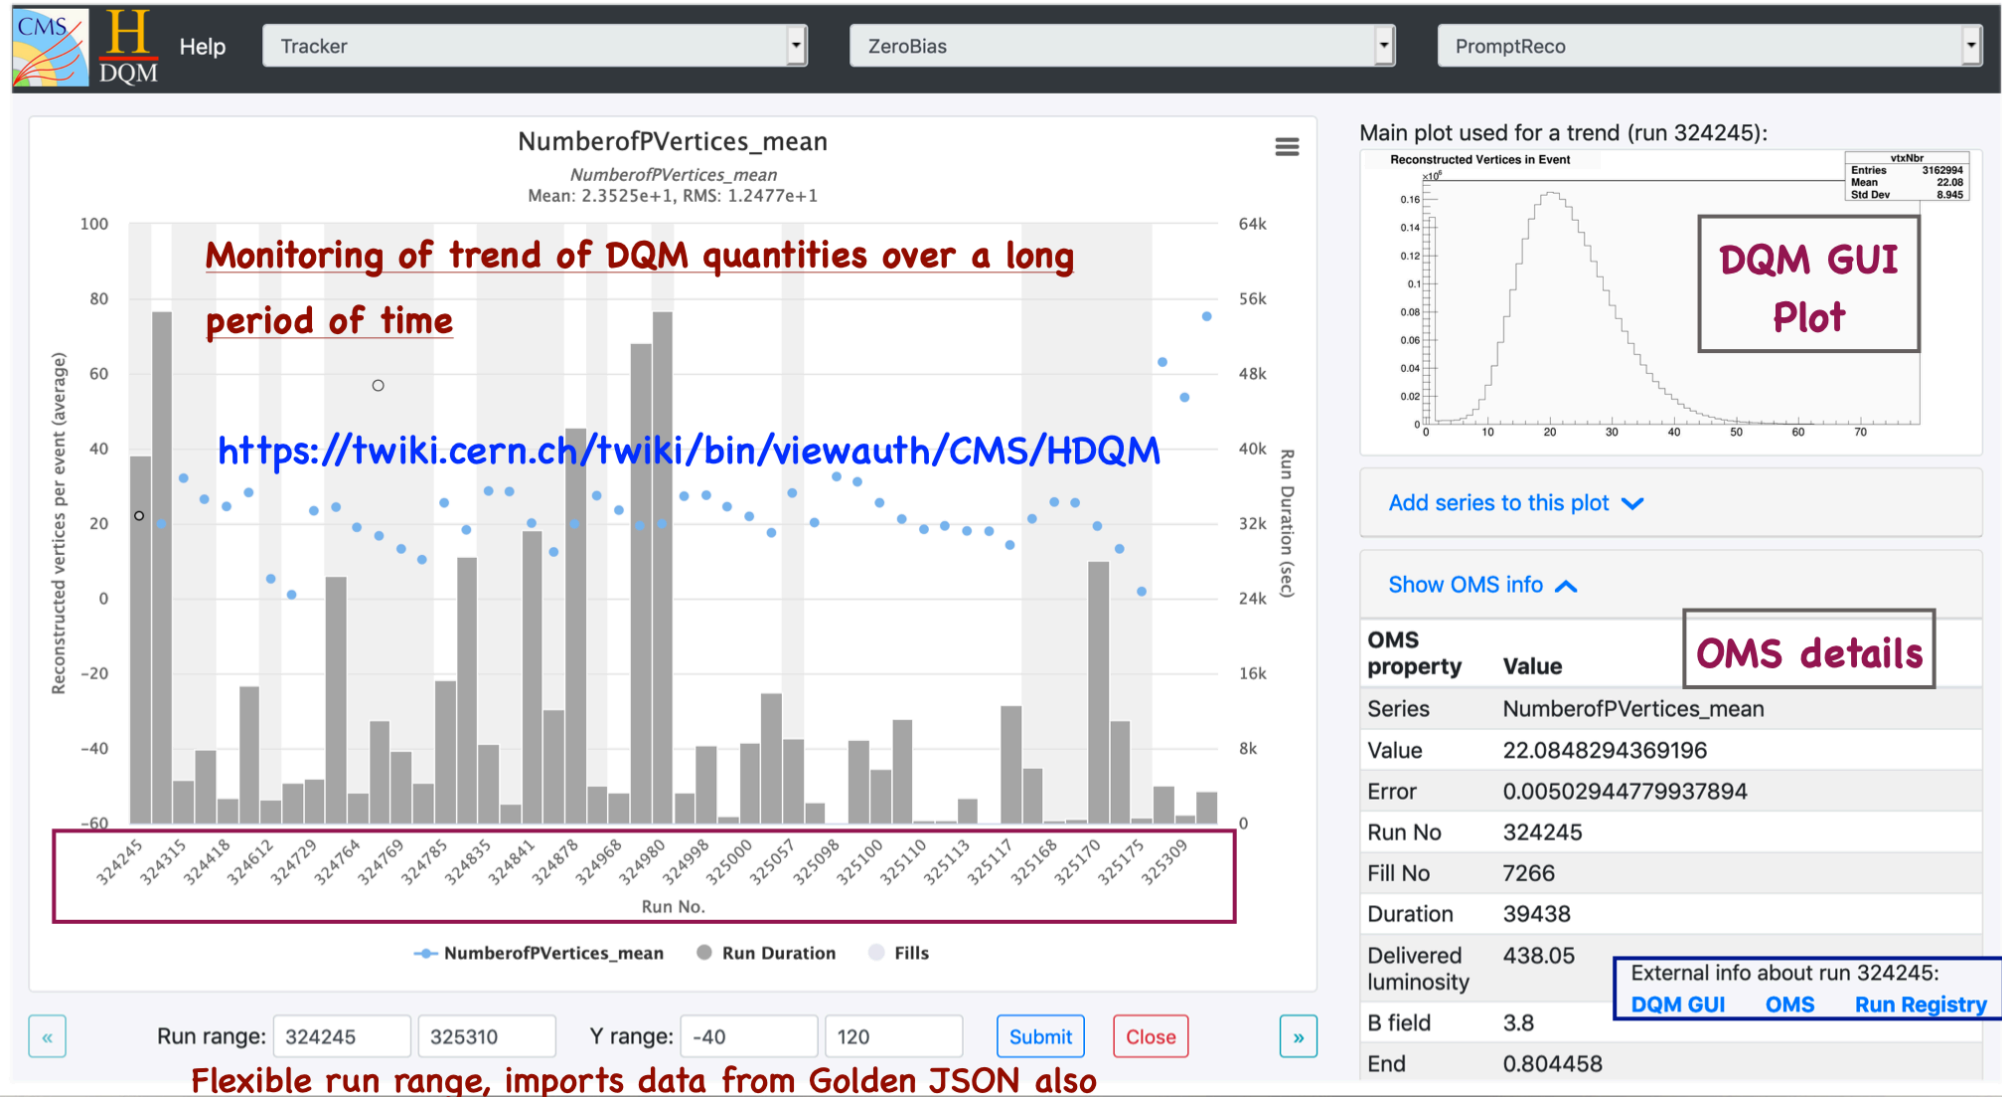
CMS H DQM Help Tracker ZeroBias PromptReco

NumberofPVertices_mean

NumberofPVertices_mean
Mean: 2.3525e+1, RMS: 1.2477e+1

Monitoring of trend of DQM quantities over a long period of time

https://twiki.cern.ch/twiki/bin/viewauth/CMS/HDQM

Reconstructed vertices per event (average)

100
80
60
40
20
0
-20
-40
-60

64k
56k
48k
40k
32k
24k
16k
8k
0

Run Duration (sec)

324245 324315 324418 324612 324729 324764 324769 324785 324835 324841 324878 324968 324980 324998 325000 325057 325098 325100 325110 325113 325117 325168 325170 325175 325309

Run No.

NumberofPVertices_mean Run Duration Fills

« Run range: 324245 325310 Y range: -40 120 Submit Close »

Flexible run range, imports data from Golden JSON also

Main plot used for a trend (run 324245):

Reconstructed Vertices in Event

| vtxNbr | |
|---|---|
| Entries | 3162994 |
| Mean | 22.08 |
| Std Dev | 8.945 |

$\times10^6$
0.16
0.14
0.12
0.1
0.08
0.06
0.04
0.02
0
0 10 20 30 40 50 60 70

DQM GUI Plot

Add series to this plot

Show OMS info

OMS details

| OMS property | Value |
|---|---|
| Series | NumberofPVertices_mean |
| Value | 22.0848294369196 |
| Error | 0.00502944779937894 |
| Run No | 324245 |
| Fill No | 7266 |
| Duration | 39438 |
| Delivered luminosity | 438.05 |
| B field | 3.8 |
| End | 0.804458 |

External info about run 324245:
DQM GUI OMS Run Registry